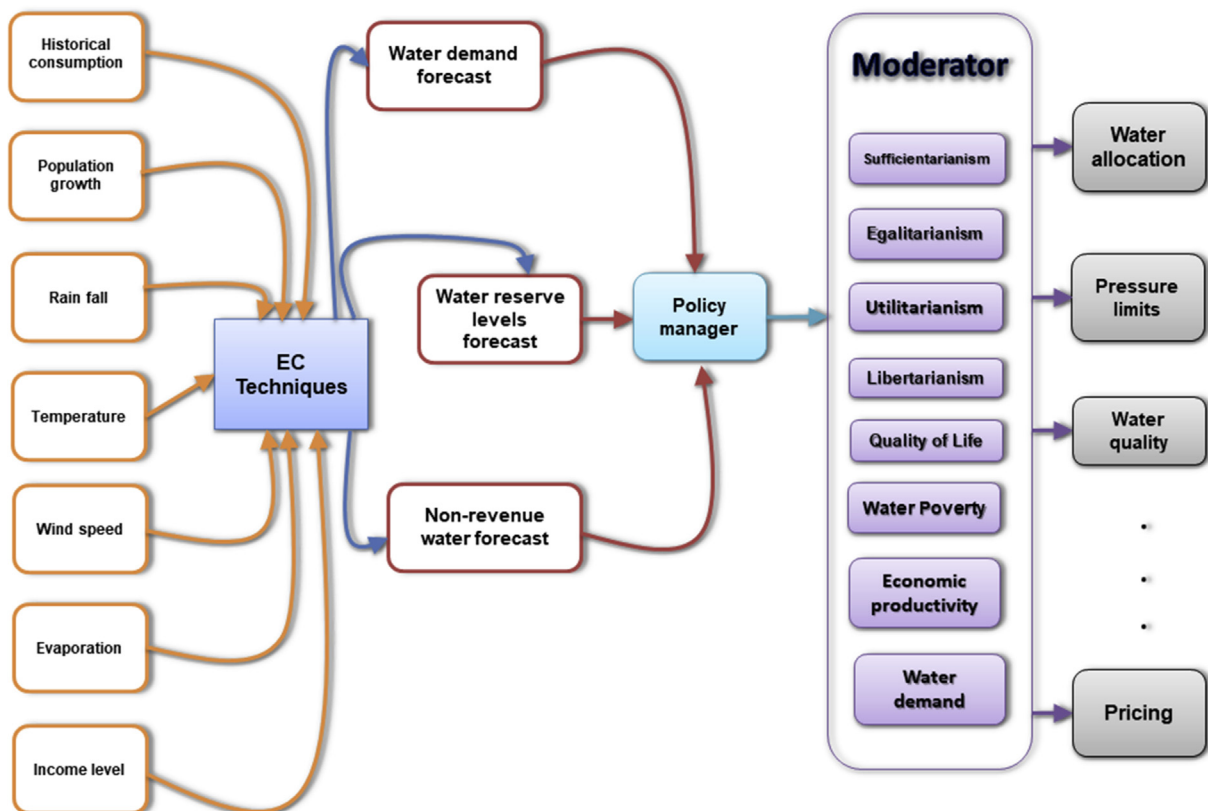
Historical consumption

Population growth

Rain fall

Temperature

Wind speed

Evaporation

Income level

EC Techniques

Water demand forecast

Water reserve levels forecast

Non-revenue water forecast

Policy manager

Moderator

Sufficientarianism

Egalitarianism

Utilitarianism

Libertarianism

Quality of Life

Water Poverty

Economic productivity

Water demand

Water allocation

Pressure limits

Water quality

.
.
.

Pricing